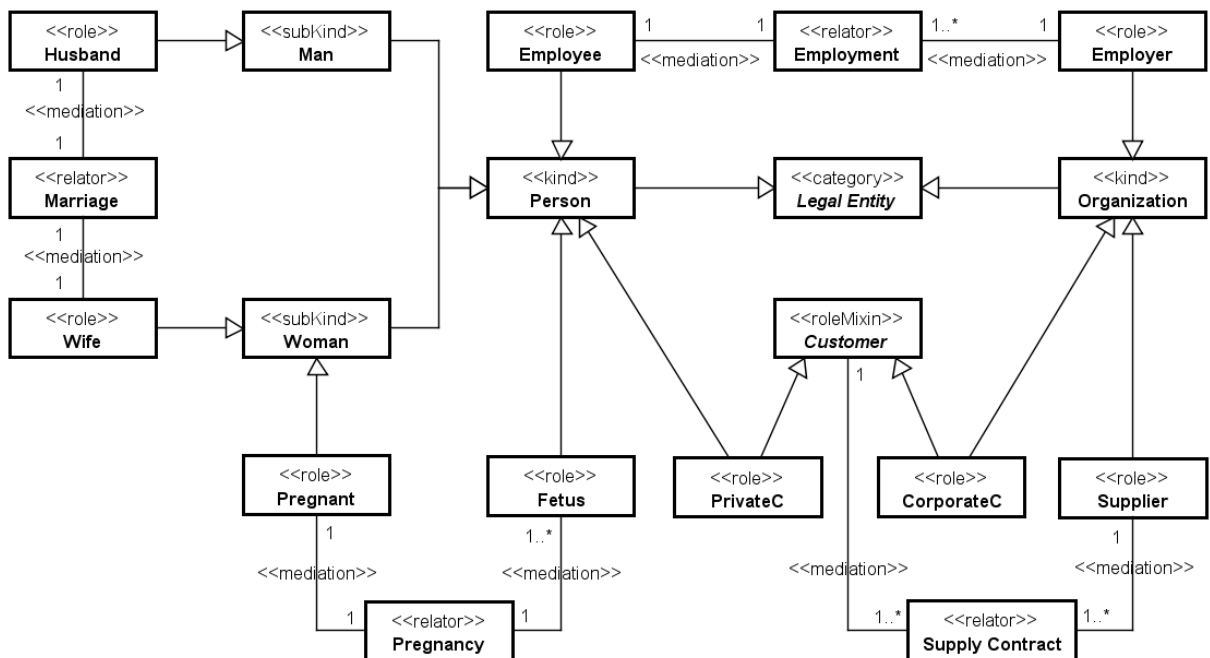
<<role>>
Husband

<<subKind>>
Man

<<role>>
Employee

1

1

<<relator>>
Employment

1..*

1

<<role>>
Employer

<<mediation>>

<<mediation>>

1
<<mediation>>
1

<<relator>>
Marriage

1
<<mediation>>
1

<<role>>
Wife

<<subKind>>
Woman

<<kind>>
Person

<<category>>
*Legal Entity*

<<kind>>
Organization

<<roleMixin>>
*Customer*

1

<<role>>
Pregnant

<<role>>
Fetus

<<role>>
PrivateC

<<role>>
CorporateC

<<role>>
Supplier

1

1..*

1

<<mediation>>

<<mediation>>

<<mediation>>

<<mediation>>

1

<<relator>>
Pregnancy

1

1..*

<<relator>>
Supply Contract

1..*